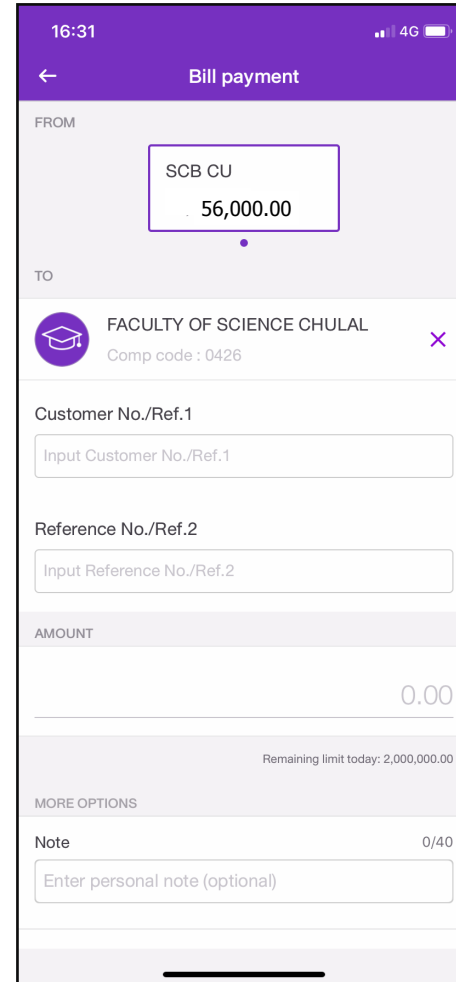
16:31

4G

←

Bill payment

FROM

SCB CU

56,000.00

TO

FACULTY OF SCIENCE CHULAL

Comp code : 0426

×

Customer No./Ref.1

Input Customer No./Ref.1

Reference No./Ref.2

Input Reference No./Ref.2

AMOUNT

0.00

Remaining limit today: 2,000,000.00

MORE OPTIONS

Note

0/40

Enter personal note (optional)